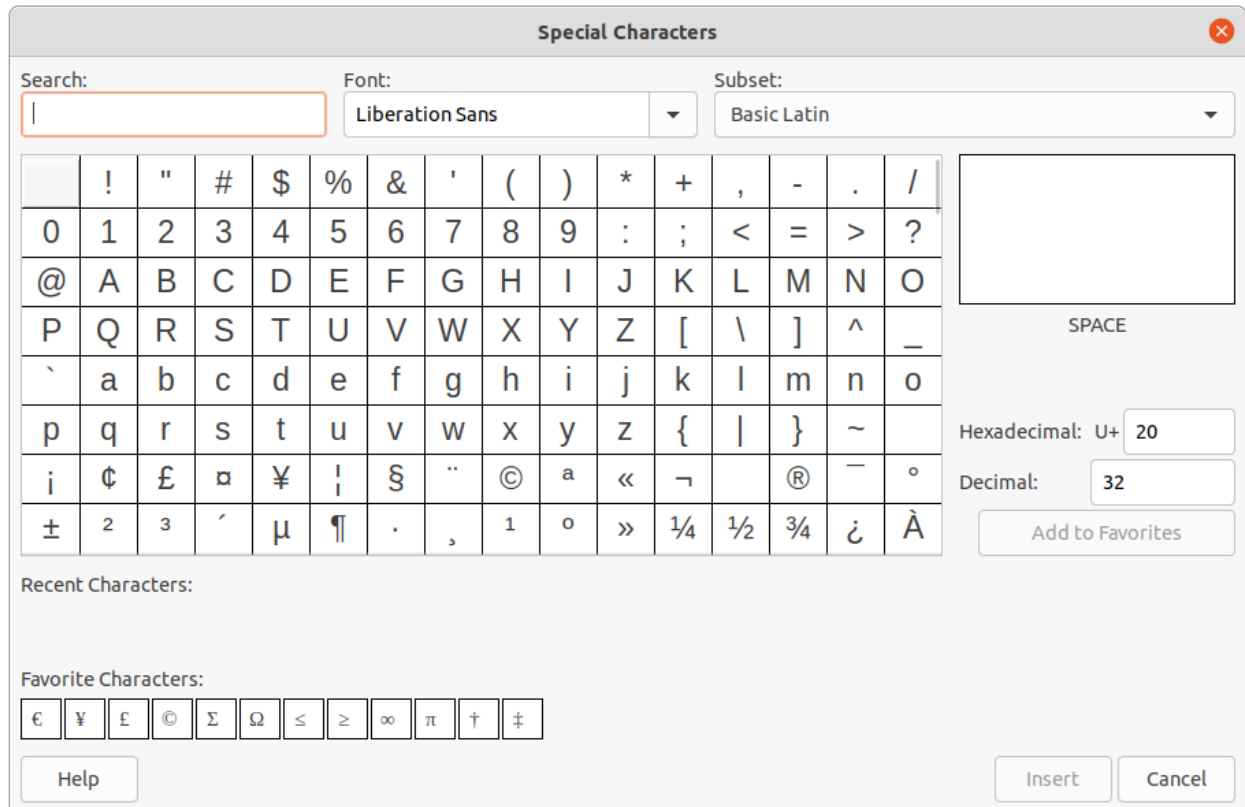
Special Characters

Search:

Font:
Liberation Sans

Subset:
Basic Latin

|   | ! | " | # | $ | % | & | ' | ( | ) | * | + | , | - | . | / |
|---|---|---|---|---|---|---|---|---|---|---|---|---|---|---|---|
| 0 | 1 | 2 | 3 | 4 | 5 | 6 | 7 | 8 | 9 | : | ; | < | = | > | ? |
| @ | A | B | C | D | E | F | G | H | I | J | K | L | M | N | O |
| P | Q | R | S | T | U | V | W | X | Y | Z | [ | \ | ] | ^ | _ |
| ` | a | b | c | d | e | f | g | h | i | j | k | l | m | n | o |
| p | q | r | s | t | u | v | w | x | y | z | { | \| | } | ~ |   |
| ¡ | ¢ | £ | ¤ | ¥ | ¦ | § | ¨ | © | ª | « | ¬ |   | ® | ¯ | ° |
| ± | ² | ³ | ´ | µ | ¶ | · | ¸ | ¹ | º | » | ¼ | ½ | ¾ | ¿ | À |

SPACE

Hexadecimal: U+ 20

Decimal: 32

Add to Favorites

Recent Characters:

Favorite Characters:
€ ¥ £ © Σ Ω ≤ ≥ ∞ π † ‡

Help

Insert

Cancel